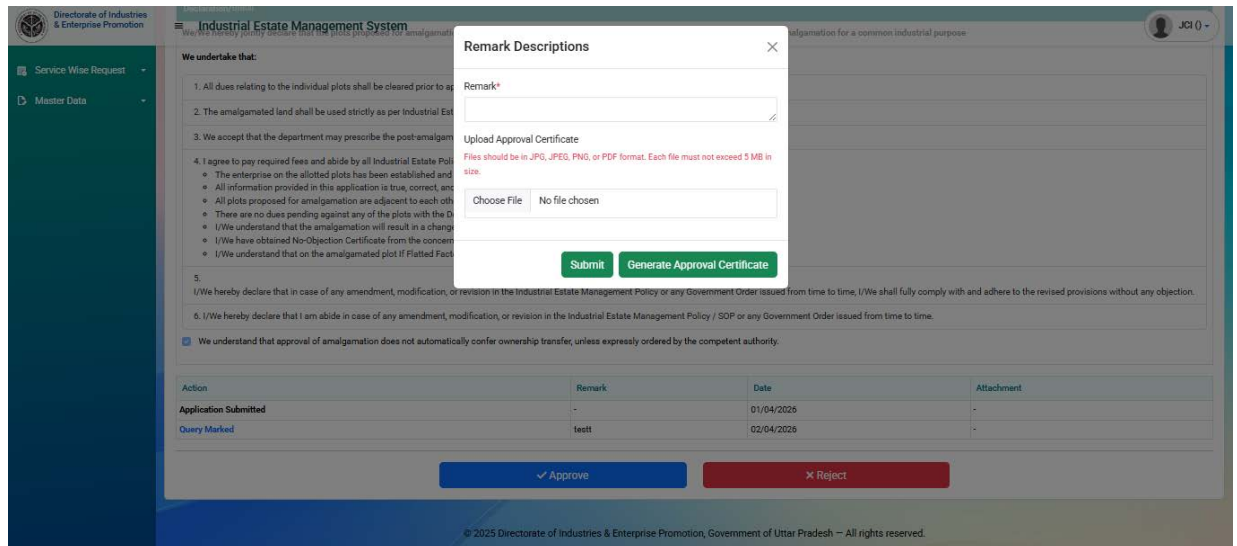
Directorate of Industries & Enterprise Promotion

Industrial Estate Management System

JCI () -

Service Wise Request

Master Data

We/We hereby jointly declare that the plots proposed for amalgamati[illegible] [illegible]algamation for a common industrial purpose

We undertake that:

1. All dues relating to the individual plots shall be cleared prior to ap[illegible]

2. The amalgamated land shall be used strictly as per Industrial Est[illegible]

3. We accept that the department may prescribe the post-amalgam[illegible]

4. I agree to pay required fees and abide by all Industrial Estate Poli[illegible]
- The enterprise on the allotted plots has been established and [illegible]
- All information provided in this application is true, correct, and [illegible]
- All plots proposed for amalgamation are adjacent to each oth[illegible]
- There are no dues pending against any of the plots with the D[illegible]
- I/We understand that the amalgamation will result in a change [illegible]
- I/We have obtained No-Objection Certificate from the concern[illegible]
- I/We understand that on the amalgamated plot If Platted Fact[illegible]

5.
I/We hereby declare that in case of any amendment, modification, or revision in the Industrial Estate Management Policy or any Government Order issued from time to time, I/We shall fully comply with and adhere to the revised provisions without any objection.

6. I/We hereby declare that I am abide in case of any amendment, modification, or revision in the Industrial Estate Management Policy / SOP or any Government Order issued from time to time.

We understand that approval of amalgamation does not automatically confer ownership transfer, unless expressly ordered by the competent authority.

| Action | Remark | Date | Attachment |
|---|---|---|---|
| Application Submitted | - | 01/04/2026 | - |
| Query Marked | testt | 02/04/2026 | - |

✓ Approve

✕ Reject

© 2025 Directorate of Industries & Enterprise Promotion, Government of Uttar Pradesh — All rights reserved.

Remark Descriptions

×

Remark*

Upload Approval Certificate

Files should be in JPG, JPEG, PNG, or PDF format. Each file must not exceed 5 MB in size.

Choose File No file chosen

Submit

Generate Approval Certificate